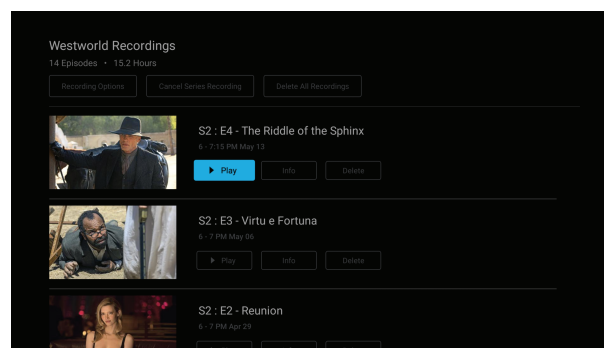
Westworld Recordings
14 Episodes • 15.2 Hours

Recording Options
Cancel Series Recording
Delete All Recordings

S2 : E4 - The Riddle of the Sphinx
6 - 7:15 PM May 13
▶ Play
Info
Delete

S2 : E3 - Virtu e Fortuna
6 - 7 PM May 06
▶ Play
Info
Delete

S2 : E2 - Reunion
6 - 7 PM Apr 29